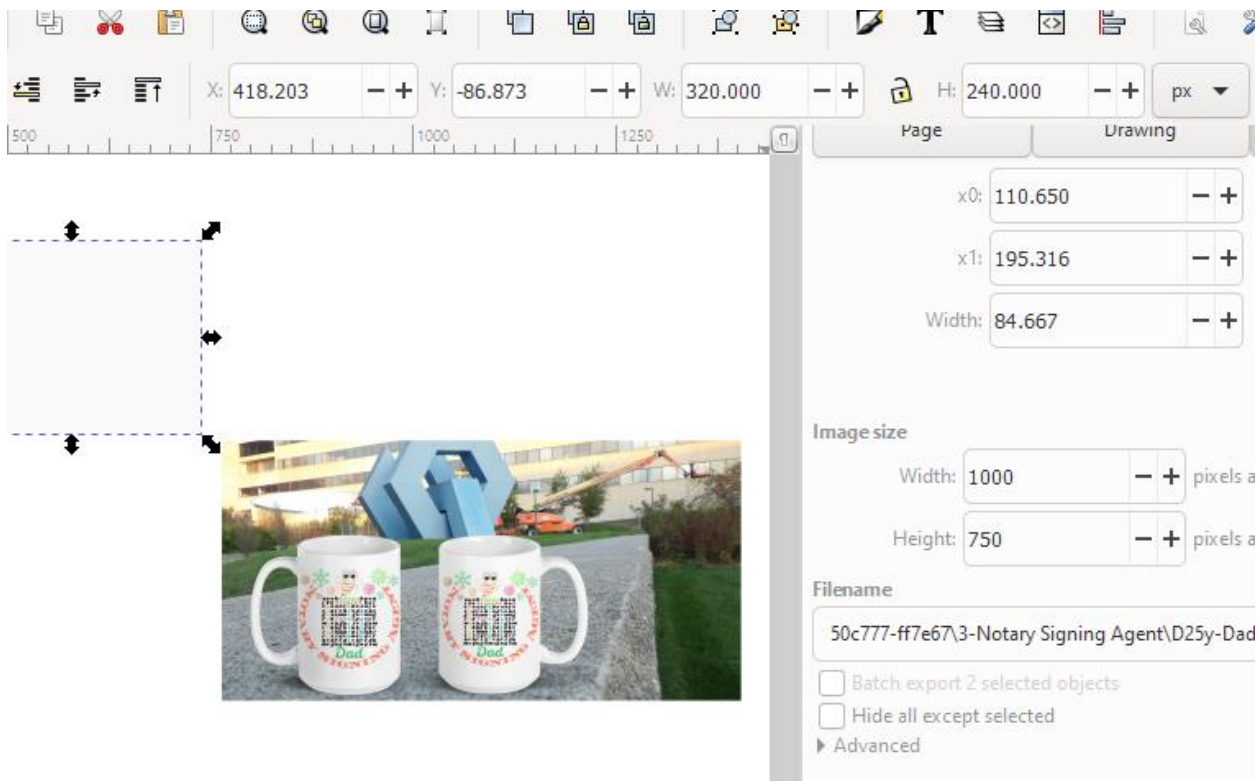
T

X: 418.203 − + Y: -86.873 − + W: 320.000 − + H: 240.000 − + px

500 750 1000 1250

Page Drawing

x0: 110.650 − +

x1: 195.316 − +

Width: 84.667 − +

Image size

Width: 1000 − + pixels a

Height: 750 − + pixels a

Filename

50c777-ff7e67\3-Notary Signing Agent\D25y-Dad

Batch export 2 selected objects

Hide all except selected

Advanced

NOTARY SIGNING AGENT Dad

NOTARY SIGNING AGENT Dad